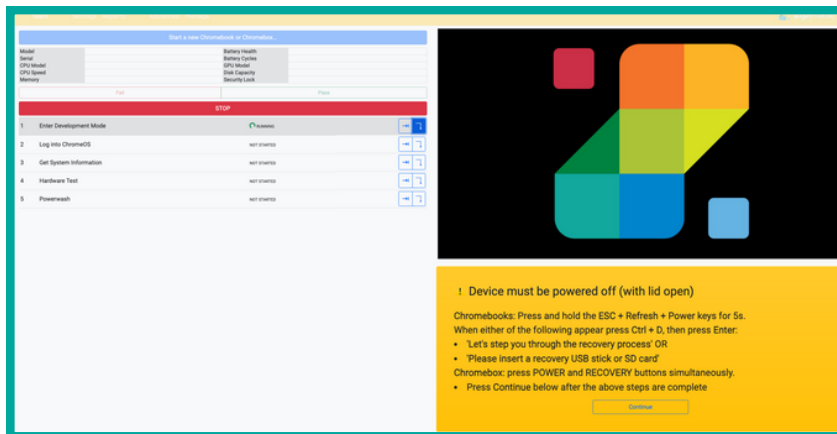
Start a new Chromebook or Chromebox...

| Model | | Battery Health | |
|---|---|---|---|
| Serial | | Battery Cycles | |
| CPU Model | | GPU Model | |
| CPU Speed | | Disk Capacity | |
| Memory | | Security Lock | |

Fail
Pass

STOP

| | | | |
|---|---|---|---|
| 1 | Enter Development Mode | RUNNING | |
| 2 | Log into ChromeOS | NOT STARTED | |
| 3 | Get System Information | NOT STARTED | |
| 4 | Hardware Test | NOT STARTED | |
| 5 | Powerwash | NOT STARTED | |

! Device must be powered off (with lid open)

Chromebooks: Press and hold the ESC + Refresh + Power keys for 5s.
When either of the following appear press Ctrl + D, then press Enter:
• 'Let's step you through the recovery process' OR
• 'Please insert a recovery USB stick or SD card'
Chromebox: press POWER and RECOVERY buttons simultaneously.
• Press Continue below after the above steps are complete

Continue